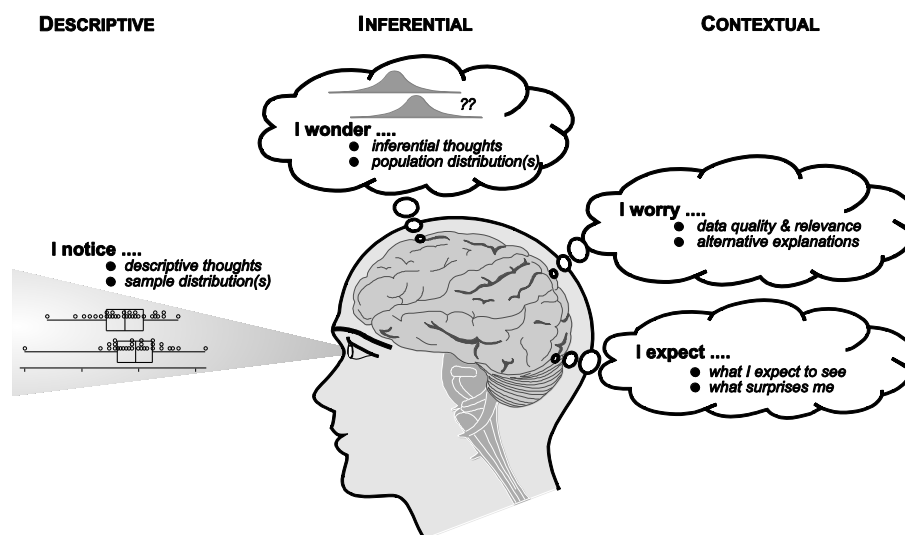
DESCRIPTIVE

INFERENTIAL

CONTEXTUAL

??

I wonder ....
- inferential thoughts
- population distribution(s)

I worry ....
- data quality & relevance
- alternative explanations

I notice ....
- descriptive thoughts
- sample distribution(s)

I expect ....
- what I expect to see
- what surprises me